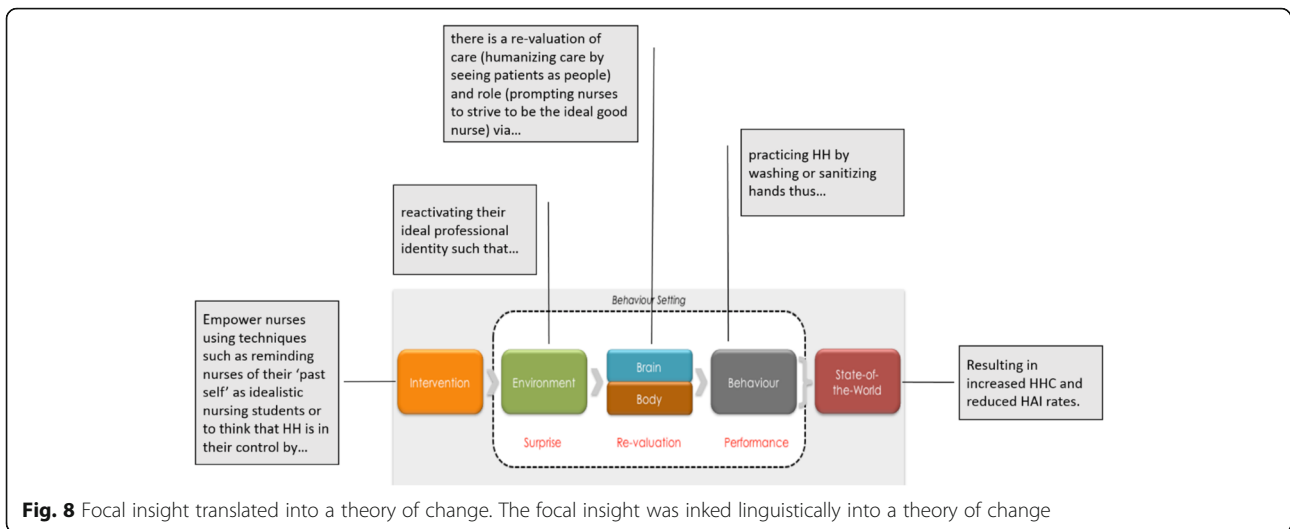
there is a re-valuation of care (humanizing care by seeing patients as people) and role (prompting nurses to strive to be the ideal good nurse) via...

practicing HH by washing or sanitizing hands thus...

reactivating their ideal professional identity such that...

Behaviour Setting

Empower nurses using techniques such as reminding nurses of their 'past self' as idealistic nursing students or to think that HH is in their control by...

Intervention

Environment

Brain

Body

Behaviour

State-of-the-World

Resulting in increased HHC and reduced HAI rates.

Surprise

Re-valuation

Performance

**Fig. 8** Focal insight translated into a theory of change. The focal insight was inked linguistically into a theory of change